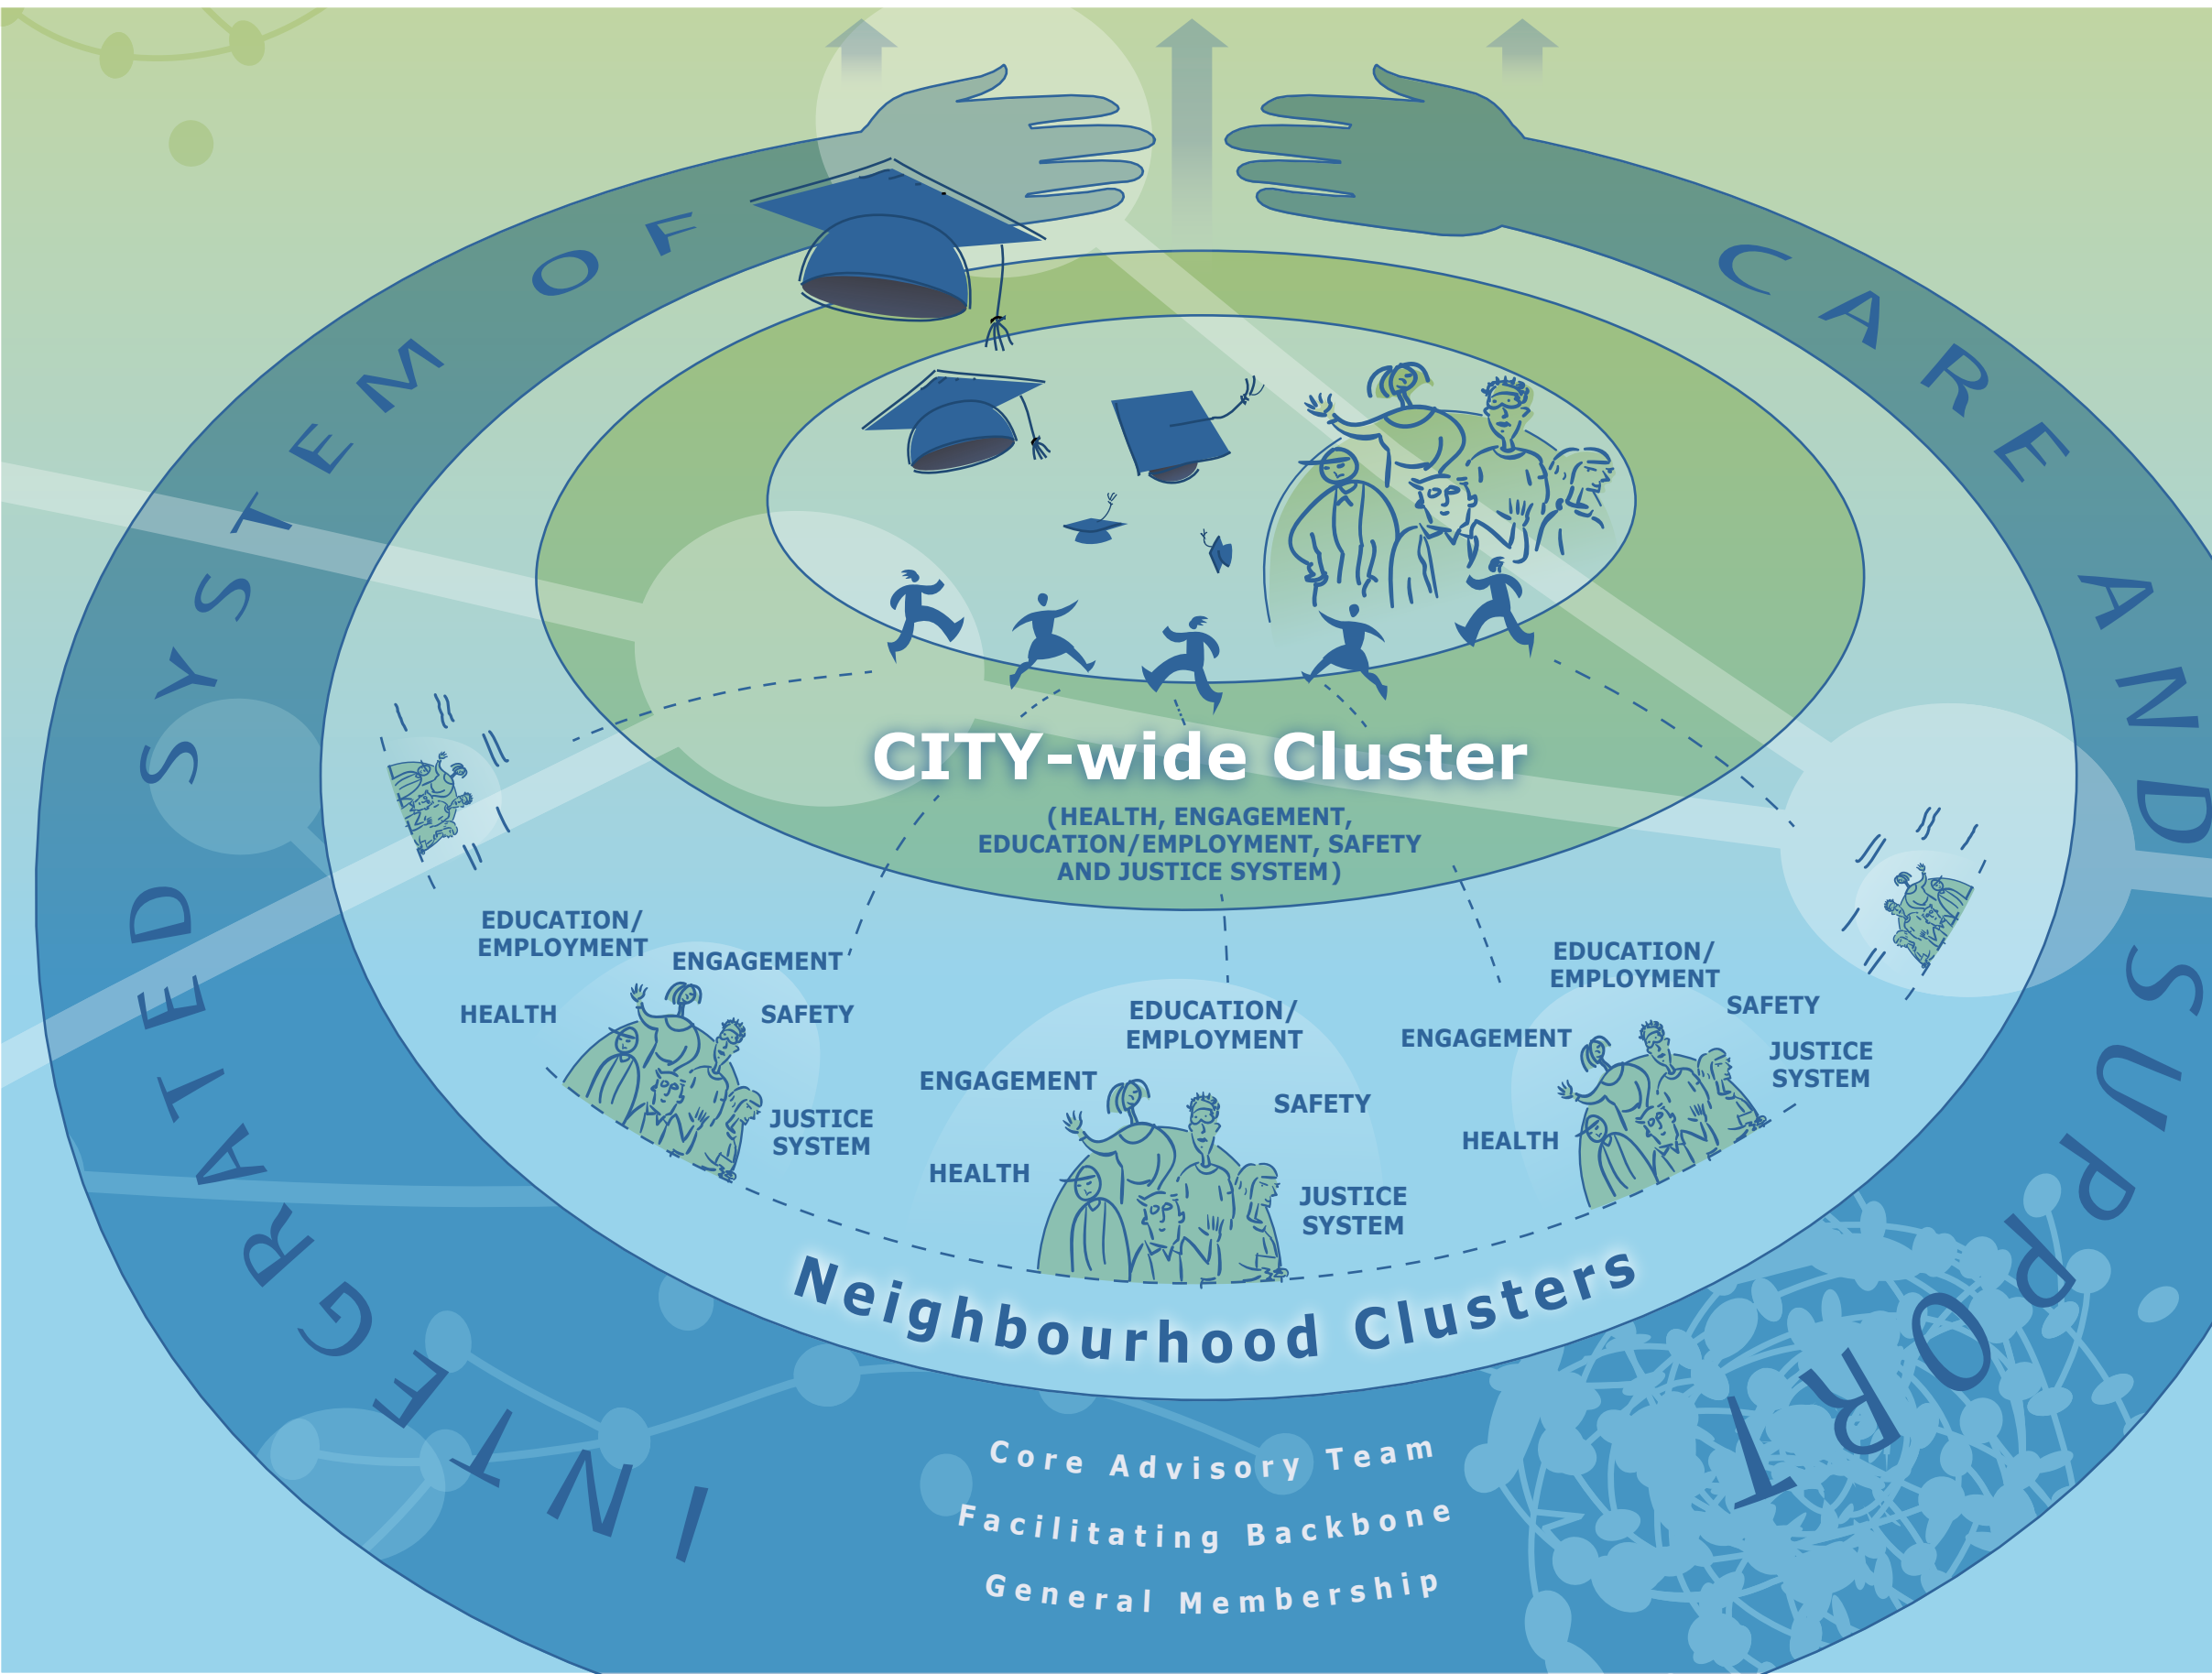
INTEGRATED SYSTEM OF CARE AND SUPPORT

CITY-wide Cluster

(HEALTH, ENGAGEMENT, EDUCATION/EMPLOYMENT, SAFETY AND JUSTICE SYSTEM)

EDUCATION/ EMPLOYMENT
ENGAGEMENT
HEALTH
SAFETY
JUSTICE SYSTEM

EDUCATION/ EMPLOYMENT
ENGAGEMENT
SAFETY
HEALTH
JUSTICE SYSTEM

EDUCATION/ EMPLOYMENT
SAFETY
ENGAGEMENT
JUSTICE SYSTEM
HEALTH

Neighbourhood Clusters

Core Advisory Team
Facilitating Backbone
General Membership